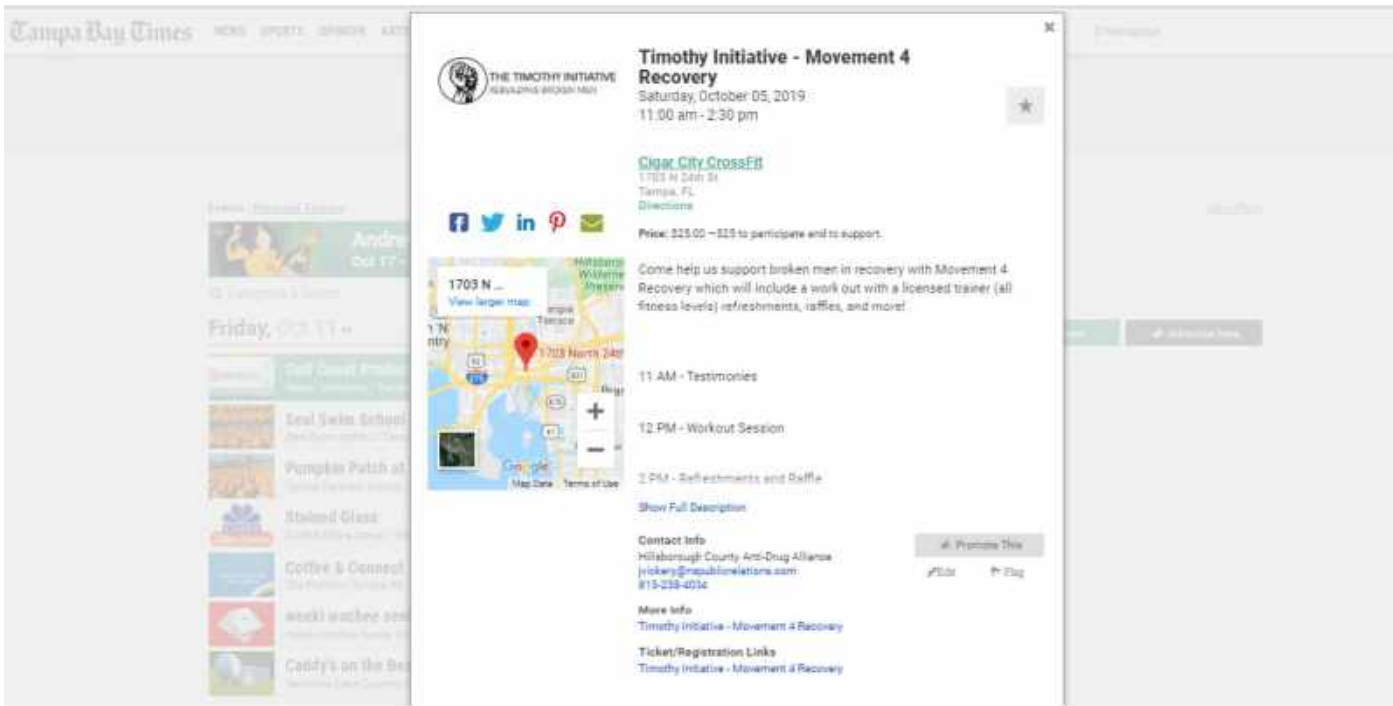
Tampa Bay Times NEWS SPORTS OPINION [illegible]

×

THE TIMOTHY INITIATIVE REBUILDING BROKEN MEN

Timothy Initiative - Movement 4 Recovery
Saturday, October 05, 2019
11:00 am - 2:30 pm

★

Cigar City CrossFit
1703 N 24th St
Tampa, FL
Directions

Price: $25.00 - $25 to participate and to support.

Come help us support broken men in recovery with Movement 4 Recovery which will include a work out with a licensed trainer (all fitness levels) refreshments, raffles, and more!

11 AM - Testimonies

12 PM - Workout Session

2 PM - Refreshments and Raffle

Show Full Description

1703 N ...
View larger map
1703 North 24th
Google
Map Data Terms of Use

Contact Info
Hillsborough County Anti-Drug Alliance
jvickery@mpublicrelations.com
813-238-4034

Promote This
Edit Flag

More Info
Timothy Initiative - Movement 4 Recovery

Ticket/Registration Links
Timothy Initiative - Movement 4 Recovery

Friday, Oct 11
Seal Swim School
Pumpkin Patch at
Stained Glass
Coffee & Connect
weeki wachee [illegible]
Caddy's on the Be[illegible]